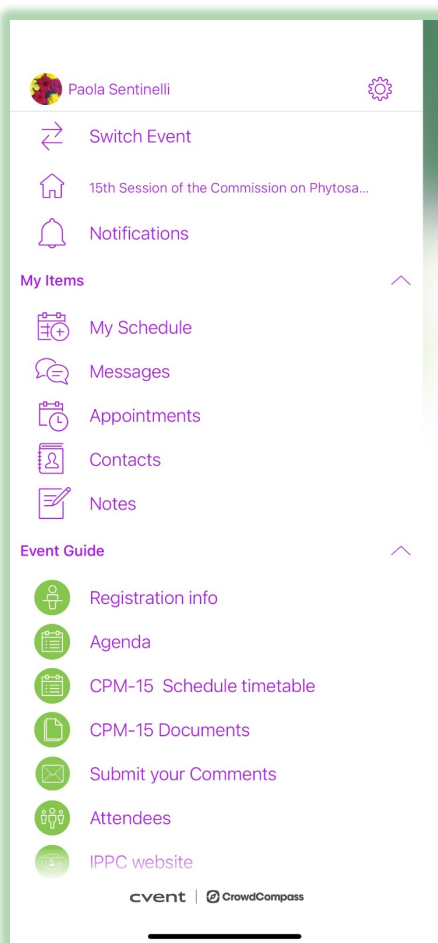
Paola Sentinelli

Switch Event

15th Session of the Commission on Phytosa...

Notifications

My Items

My Schedule

Messages

Appointments

Contacts

Notes

Event Guide

Registration info

Agenda

CPM-15 Schedule timetable

CPM-15 Documents

Submit your Comments

Attendees

IPPC website

cvent | CrowdCompass